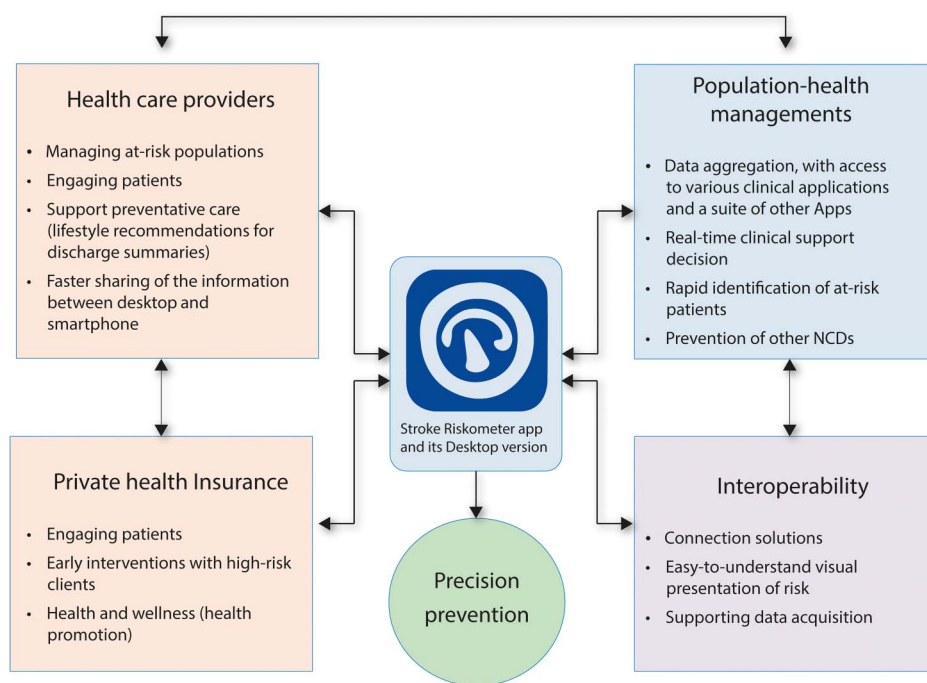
Health care providers

- Managing at-risk populations
- Engaging patients
- Support preventative care (lifestyle recommendations for discharge summaries)
- Faster sharing of the information between desktop and smartphone

Population-health managements

- Data aggregation, with access to various clinical applications and a suite of other Apps
- Real-time clinical support decision
- Rapid identification of at-risk patients
- Prevention of other NCDs

Stroke Riskometer app and its Desktop version

Private health Insurance

- Engaging patients
- Early interventions with high-risk clients
- Health and wellness (health promotion)

Precision prevention

Interoperability

- Connection solutions
- Easy-to-understand visual presentation of risk
- Supporting data acquisition